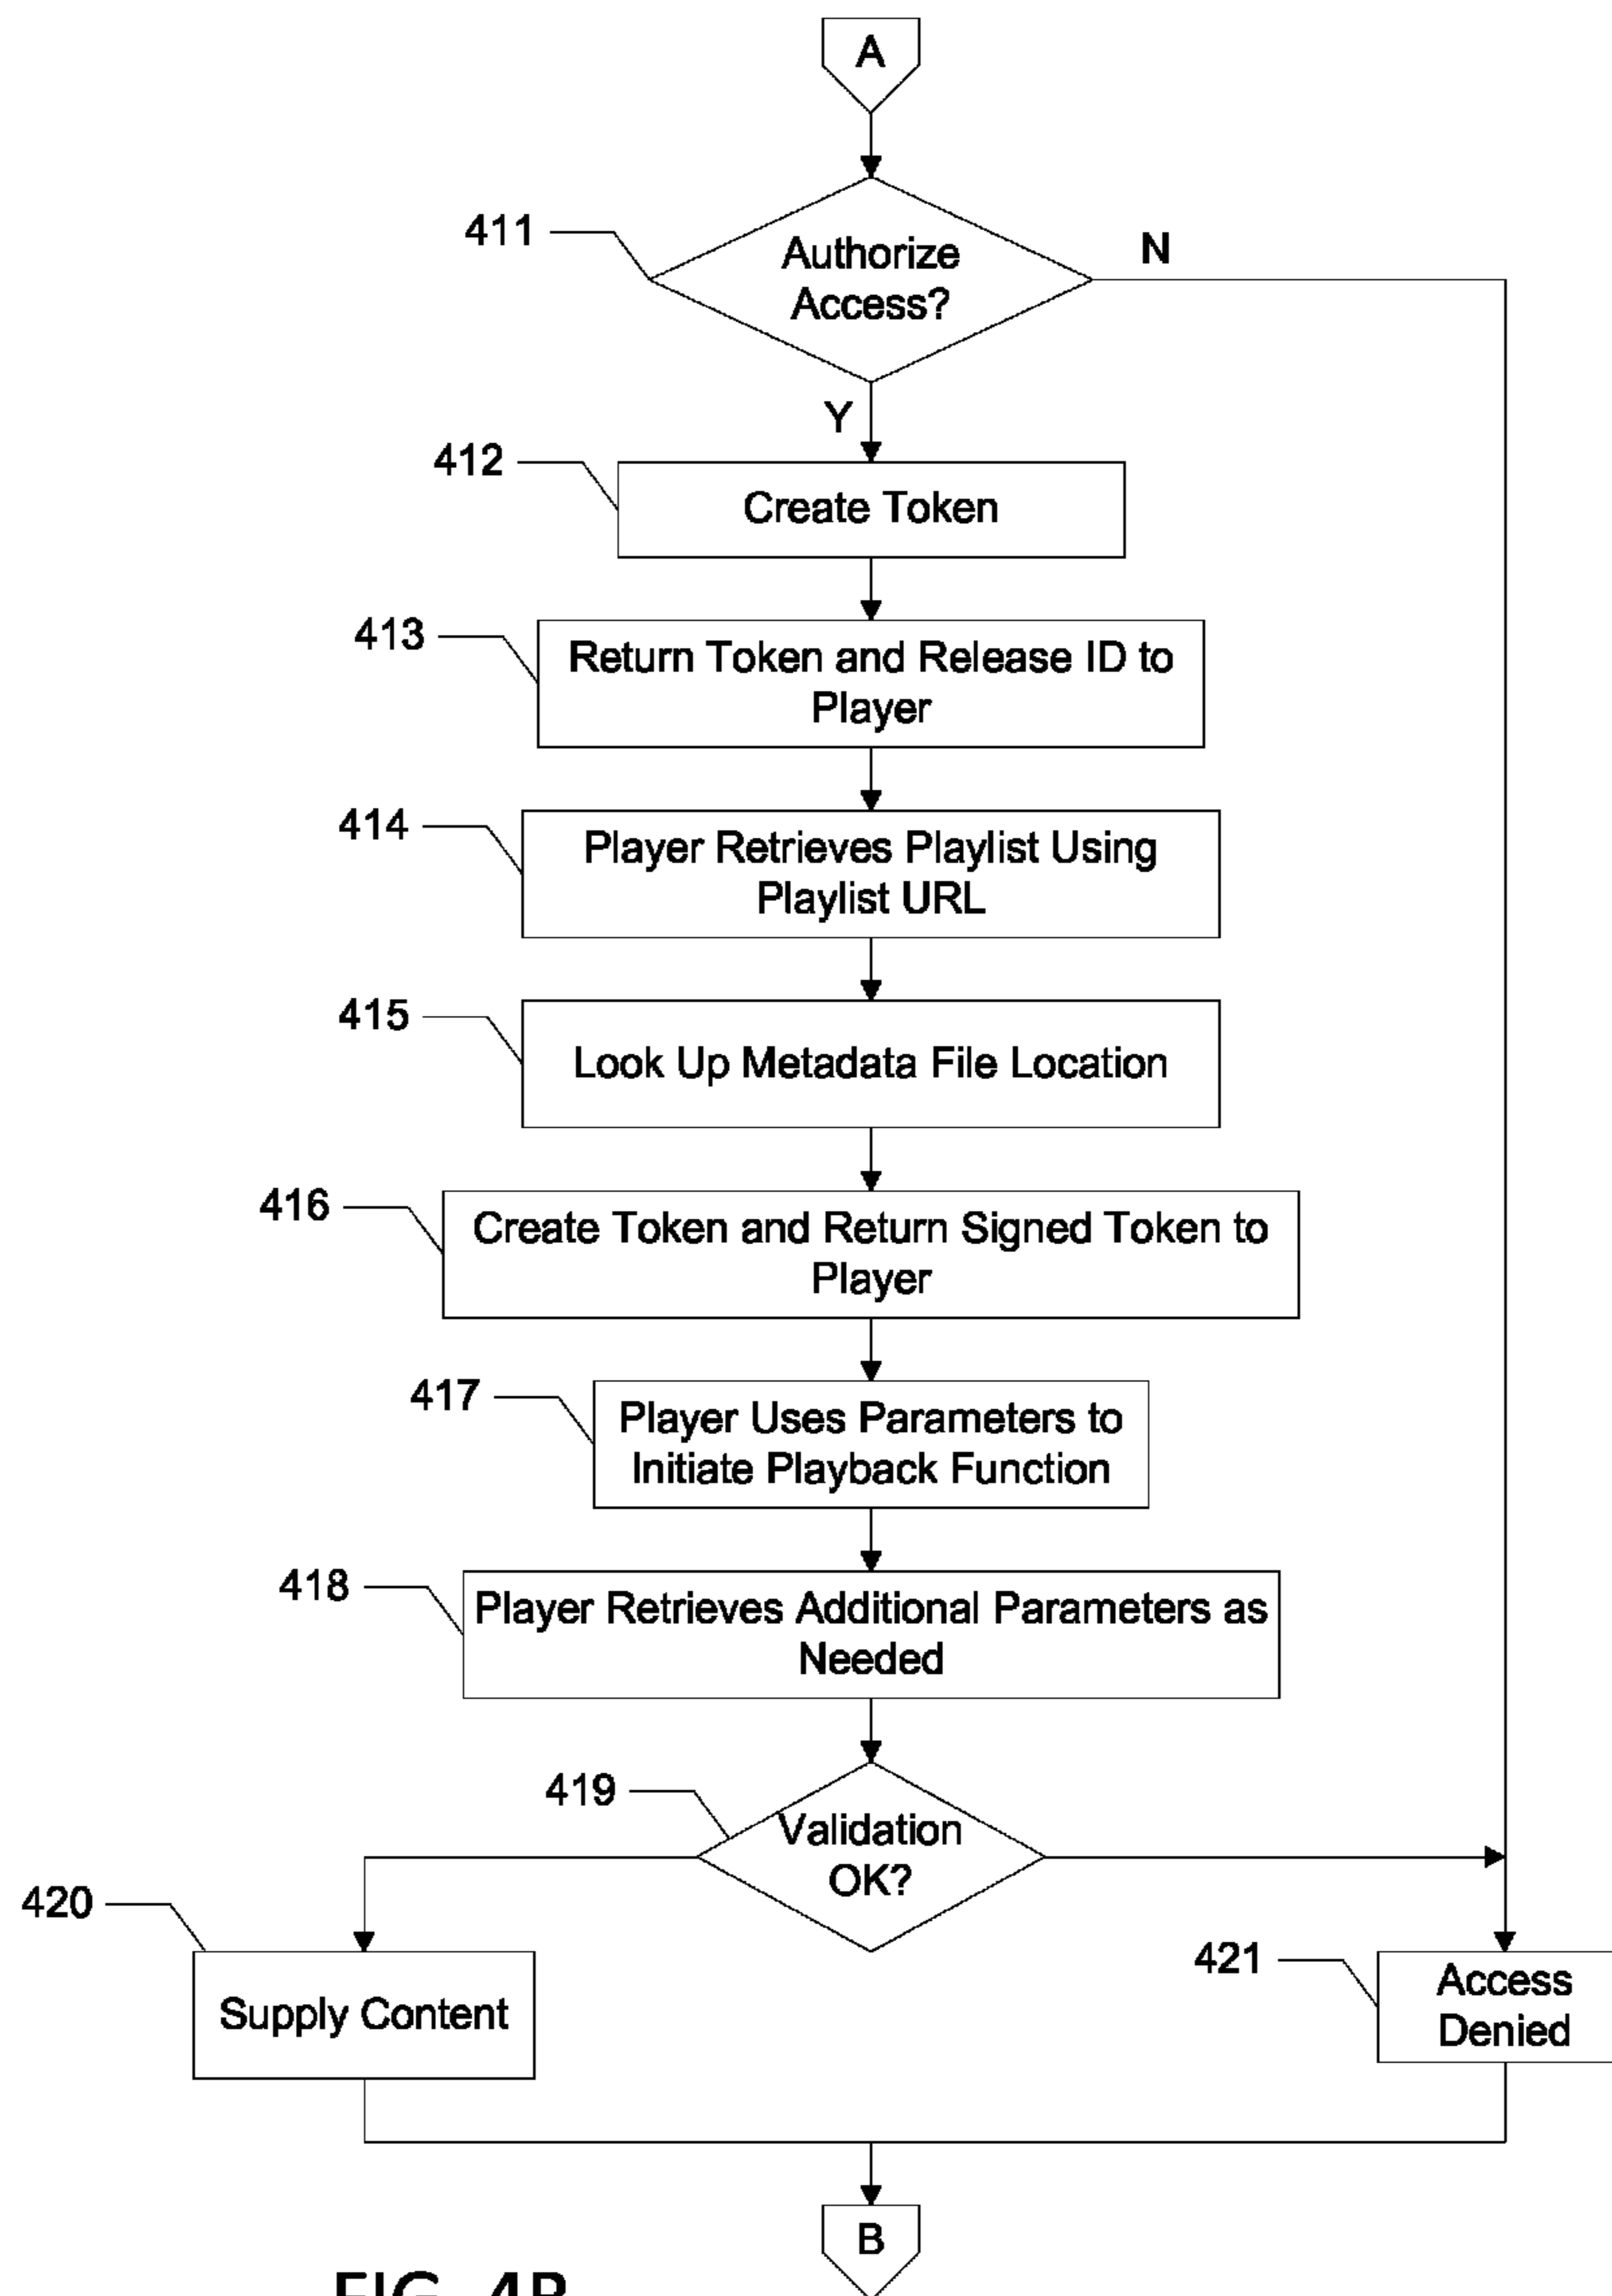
A

411

Authorize Access?

N

Y

412

Create Token

413

Return Token and Release ID to Player

414

Player Retrieves Playlist Using Playlist URL

415

Look Up Metadata File Location

416

Create Token and Return Signed Token to Player

417

Player Uses Parameters to Initiate Playback Function

418

Player Retrieves Additional Parameters as Needed

419

Validation OK?

420

Supply Content

421

Access Denied

B

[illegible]